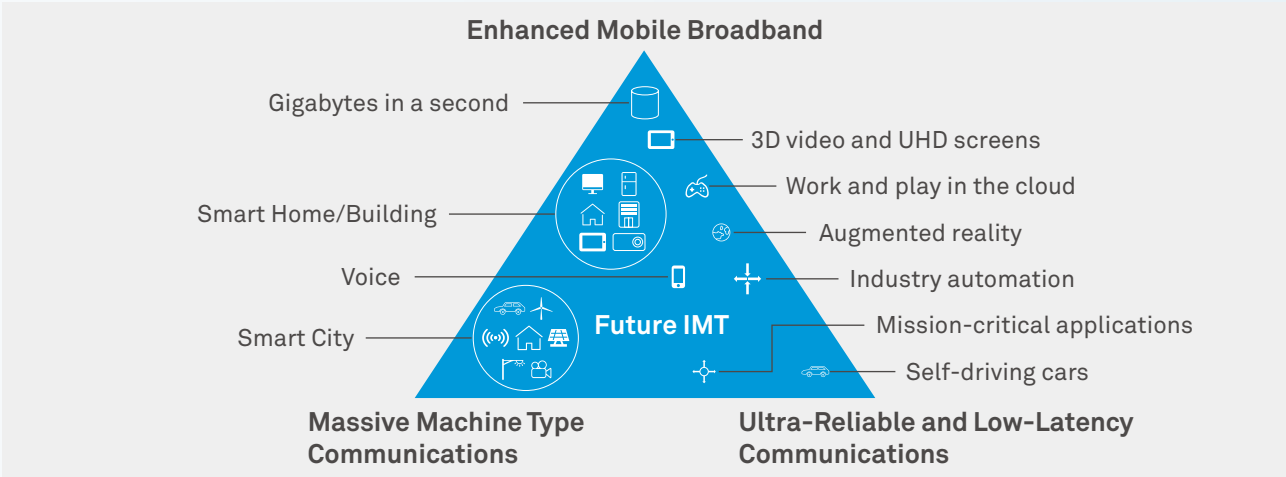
Enhanced Mobile Broadband

Gigabytes in a second

3D video and UHD screens

Work and play in the cloud

Smart Home/Building

Augmented reality

Voice

Industry automation

Future IMT

Mission-critical applications

Smart City

Self-driving cars

Massive Machine Type Communications

Ultra-Reliable and Low-Latency Communications